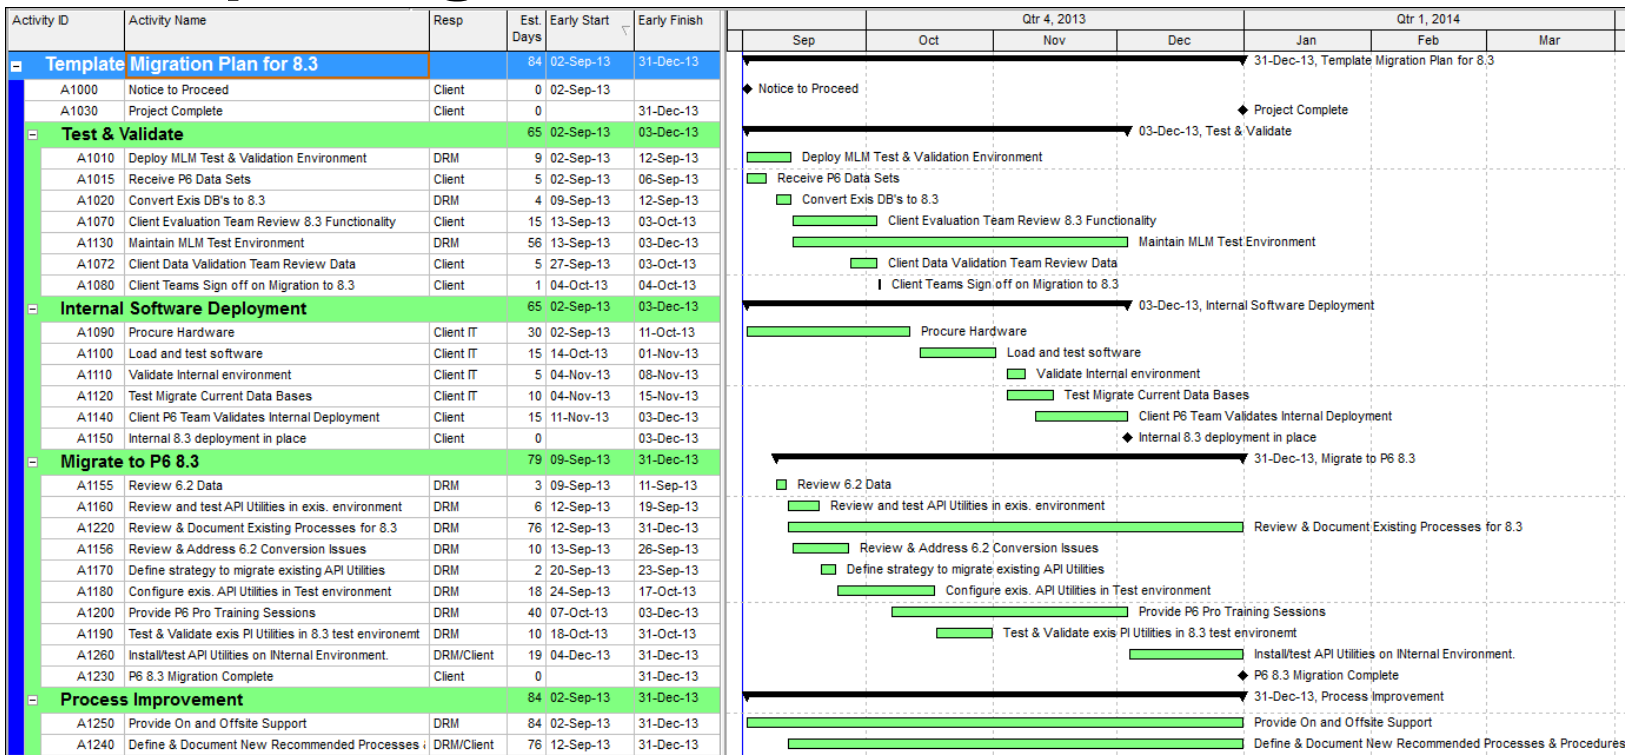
| Activity ID | Activity Name | Resp | Est. Days | Early Start | Early Finish |
|---|---|---|---|---|---|
| Template | Migration Plan for 8.3 | | 84 | 02-Sep-13 | 31-Dec-13 |
| A1000 | Notice to Proceed | Client | 0 | 02-Sep-13 | |
| A1030 | Project Complete | Client | 0 | | 31-Dec-13 |
| Test & Validate | | | 65 | 02-Sep-13 | 03-Dec-13 |
| A1010 | Deploy MLM Test & Validation Environment | DRM | 9 | 02-Sep-13 | 12-Sep-13 |
| A1015 | Receive P6 Data Sets | Client | 5 | 02-Sep-13 | 06-Sep-13 |
| A1020 | Convert Exis DB's to 8.3 | DRM | 4 | 09-Sep-13 | 12-Sep-13 |
| A1070 | Client Evaluation Team Review 8.3 Functionality | Client | 15 | 13-Sep-13 | 03-Oct-13 |
| A1130 | Maintain MLM Test Environment | DRM | 56 | 13-Sep-13 | 03-Dec-13 |
| A1072 | Client Data Validation Team Review Data | Client | 5 | 27-Sep-13 | 03-Oct-13 |
| A1080 | Client Teams Sign off on Migration to 8.3 | Client | 1 | 04-Oct-13 | 04-Oct-13 |
| Internal | Software Deployment | | 65 | 02-Sep-13 | 03-Dec-13 |
| A1090 | Procure Hardware | Client IT | 30 | 02-Sep-13 | 11-Oct-13 |
| A1100 | Load and test software | Client IT | 15 | 14-Oct-13 | 01-Nov-13 |
| A1110 | Validate Internal environment | Client IT | 5 | 04-Nov-13 | 08-Nov-13 |
| A1120 | Test Migrate Current Data Bases | Client IT | 10 | 04-Nov-13 | 15-Nov-13 |
| A1140 | Client P6 Team Validates Internal Deployment | Client | 15 | 11-Nov-13 | 03-Dec-13 |
| A1150 | Internal 8.3 deployment in place | Client | 0 | | 03-Dec-13 |
| Migrate to P6 8.3 | | | 79 | 09-Sep-13 | 31-Dec-13 |
| A1155 | Review 6.2 Data | DRM | 3 | 09-Sep-13 | 11-Sep-13 |
| A1160 | Review and test API Utilities in exis. environment | DRM | 6 | 12-Sep-13 | 19-Sep-13 |
| A1220 | Review & Document Existing Processes for 8.3 | DRM | 76 | 12-Sep-13 | 31-Dec-13 |
| A1156 | Review & Address 6.2 Conversion Issues | DRM | 10 | 13-Sep-13 | 26-Sep-13 |
| A1170 | Define strategy to migrate existing API Utilities | DRM | 2 | 20-Sep-13 | 23-Sep-13 |
| A1180 | Configure exis. API Utilities in Test environment | DRM | 18 | 24-Sep-13 | 17-Oct-13 |
| A1200 | Provide P6 Pro Training Sessions | DRM | 40 | 07-Oct-13 | 03-Dec-13 |
| A1190 | Test & Validate exis PI Utilities in 8.3 test environemt | DRM | 10 | 18-Oct-13 | 31-Oct-13 |
| A1260 | Install/test API Utilities on INternal Environment. | DRM/Client | 19 | 04-Dec-13 | 31-Dec-13 |
| A1230 | P6 8.3 Migration Complete | Client | 0 | | 31-Dec-13 |
| Process Improvement | | | 84 | 02-Sep-13 | 31-Dec-13 |
| A1250 | Provide On and Offsite Support | DRM | 84 | 02-Sep-13 | 31-Dec-13 |
| A1240 | Define & Document New Recommended Processes | DRM/Client | 76 | 12-Sep-13 | 31-Dec-13 |

Qtr 4, 2013 Qtr 1, 2014
Sep Oct Nov Dec Jan Feb Mar

31-Dec-13, Template Migration Plan for 8.3
Notice to Proceed
Project Complete
03-Dec-13, Test & Validate
Deploy MLM Test & Validation Environment
Receive P6 Data Sets
Convert Exis DB's to 8.3
Client Evaluation Team Review 8.3 Functionality
Maintain MLM Test Environment
Client Data Validation Team Review Data
Client Teams Sign off on Migration to 8.3
03-Dec-13, Internal Software Deployment
Procure Hardware
Load and test software
Validate Internal environment
Test Migrate Current Data Bases
Client P6 Team Validates Internal Deployment
Internal 8.3 deployment in place
31-Dec-13, Migrate to P6 8.3
Review 6.2 Data
Review and test API Utilities in exis. environment
Review & Document Existing Processes for 8.3
Review & Address 6.2 Conversion Issues
Define strategy to migrate existing API Utilities
Configure exis. API Utilities in Test environment
Provide P6 Pro Training Sessions
Test & Validate exis PI Utilities in 8.3 test environemt
Install/test API Utilities on INternal Environment.
P6 8.3 Migration Complete
31-Dec-13, Process Improvement
Provide On and Offsite Support
Define & Document New Recommended Processes & Procedures